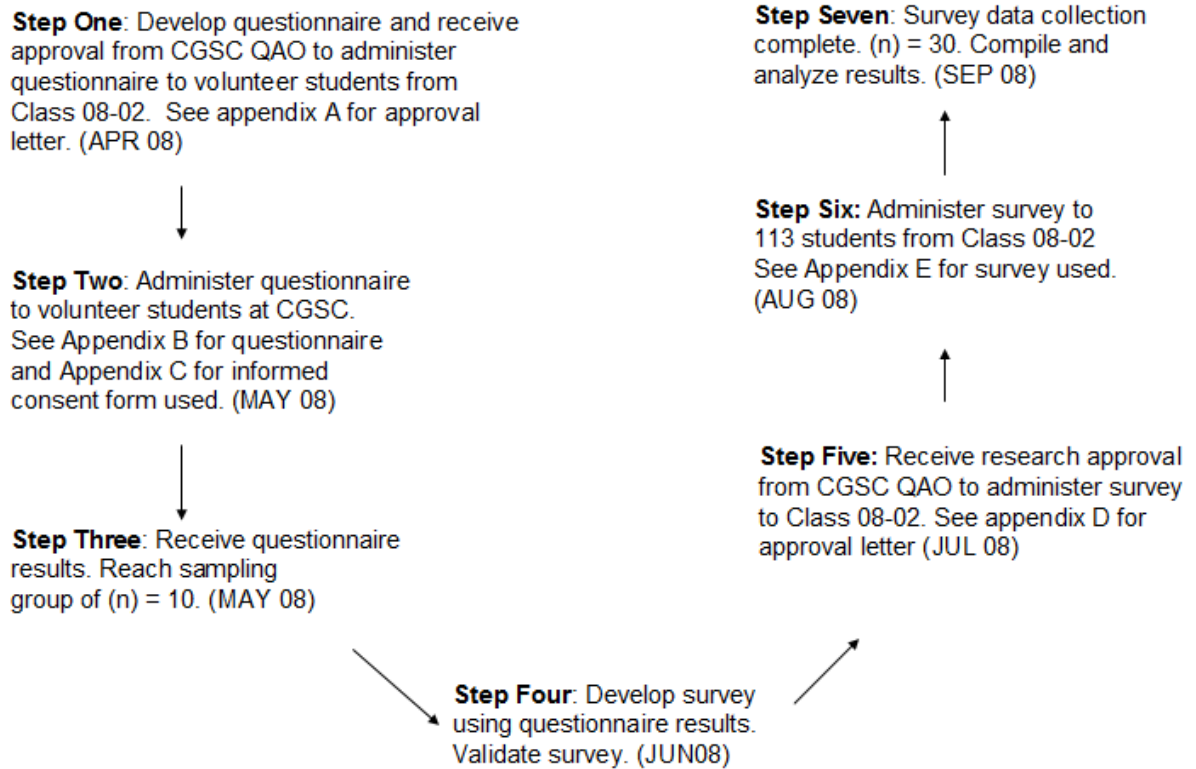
**Step One**: Develop questionnaire and receive approval from CGSC QAO to administer questionnaire to volunteer students from Class 08-02. See appendix A for approval letter. (APR 08)

**Step Two**: Administer questionnaire to volunteer students at CGSC. See Appendix B for questionnaire and Appendix C for informed consent form used. (MAY 08)

**Step Three**: Receive questionnaire results. Reach sampling group of (n) = 10. (MAY 08)

**Step Four**: Develop survey using questionnaire results. Validate survey. (JUN08)

**Step Five:** Receive research approval from CGSC QAO to administer survey to Class 08-02. See appendix D for approval letter (JUL 08)

**Step Six:** Administer survey to 113 students from Class 08-02 See Appendix E for survey used. (AUG 08)

**Step Seven**: Survey data collection complete. (n) = 30. Compile and analyze results. (SEP 08)